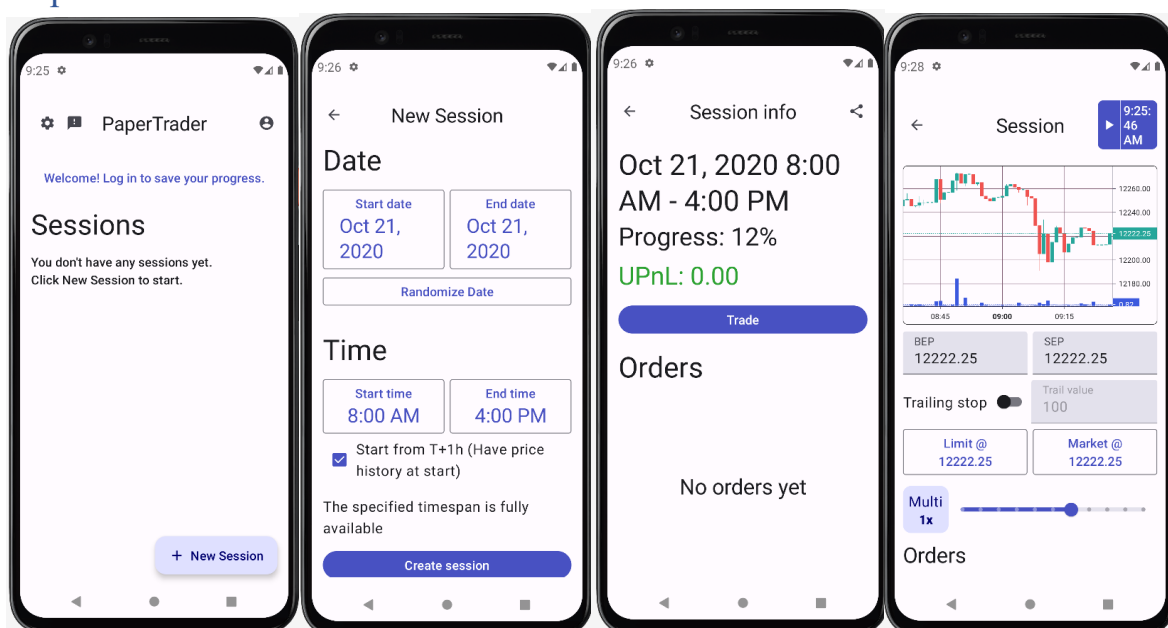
9:25

PaperTrader

Welcome! Log in to save your progress.

Sessions

You don't have any sessions yet. Click New Session to start.

+ New Session

9:26

New Session

Date

Start date
Oct 21, 2020

End date
Oct 21, 2020

Randomize Date

Time

Start time
8:00 AM

End time
4:00 PM

Start from T+1h (Have price history at start)

The specified timespan is fully available

Create session

9:26

Session info

Oct 21, 2020 8:00 AM - 4:00 PM

Progress: 12%

UPnL: 0.00

Trade

Orders

No orders yet

9:28

Session

9:25:46 AM

12260.00
12240.00
12222.25
12200.00
12180.00
0.87
08:45
09:00
09:15

BEP
12222.25

SEP
12222.25

Trailing stop

Trail value
100

Limit @
12222.25

Market @
12222.25

Multi
1x

Orders